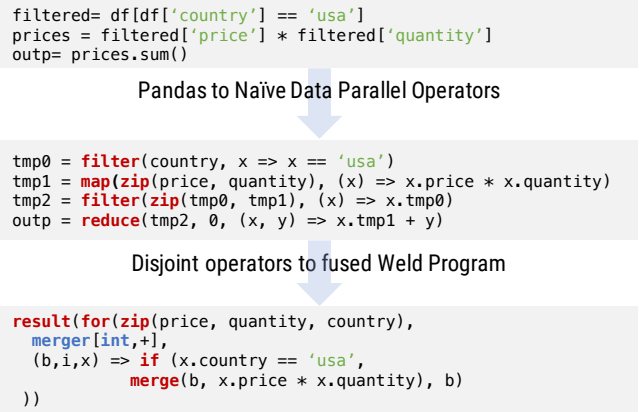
filtered= df[df['country'] == 'usa']
prices = filtered['price'] * filtered['quantity']
outp= prices.sum()

Pandas to Naïve Data Parallel Operators

tmp0 = filter(country, x => x == 'usa')
tmp1 = map(zip(price, quantity), (x) => x.price * x.quantity)
tmp2 = filter(zip(tmp0, tmp1), (x) => x.tmp0)
outp = reduce(tmp2, 0, (x, y) => x.tmp1 + y)

Disjoint operators to fused Weld Program

result(for(zip(price, quantity, country),
  merger[int,+],
  (b,i,x) => if (x.country == 'usa',
             merge(b, x.price * x.quantity), b)
 ))